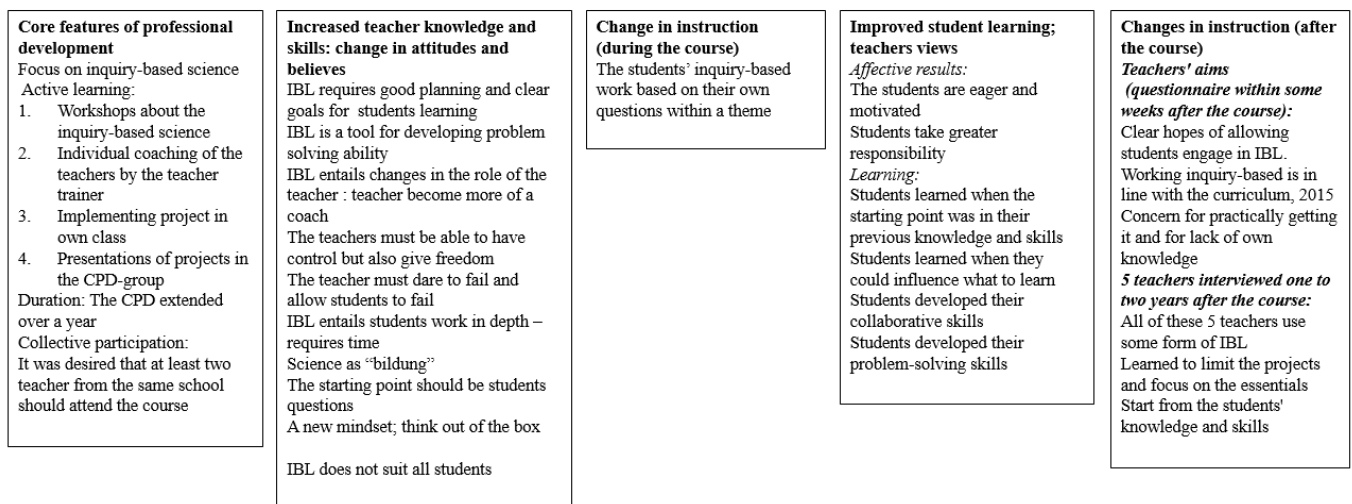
**Core features of professional development**
Focus on inquiry-based science
Active learning:
1. Workshops about the inquiry-based science
2. Individual coaching of the teachers by the teacher trainer
3. Implementing project in own class
4. Presentations of projects in the CPD-group
Duration: The CPD extended over a year
Collective participation:
It was desired that at least two teacher from the same school should attend the course

**Increased teacher knowledge and skills: change in attitudes and believes**
IBL requires good planning and clear goals for students learning
IBL is a tool for developing problem solving ability
IBL entails changes in the role of the teacher : teacher become more of a coach
The teachers must be able to have control but also give freedom
The teacher must dare to fail and allow students to fail
IBL entails students work in depth – requires time
Science as "bildung"
The starting point should be students questions
A new mindset; think out of the box

IBL does not suit all students

**Change in instruction (during the course)**
The students' inquiry-based work based on their own questions within a theme

**Improved student learning; teachers views**
*Affective results:*
The students are eager and motivated
Students take greater responsibility
*Learning:*
Students learned when the starting point was in their previous knowledge and skills
Students learned when they could influence what to learn
Students developed their collaborative skills
Students developed their problem-solving skills

**Changes in instruction (after the course)**
***Teachers' aims (questionnaire within some weeks after the course):***
Clear hopes of allowing students engage in IBL.
Working inquiry-based is in line with the curriculum, 2015
Concern for practically getting it and for lack of own knowledge
***5 teachers interviewed one to two years after the course:***
All of these 5 teachers use some form of IBL
Learned to limit the projects and focus on the essentials
Start from the students' knowledge and skills